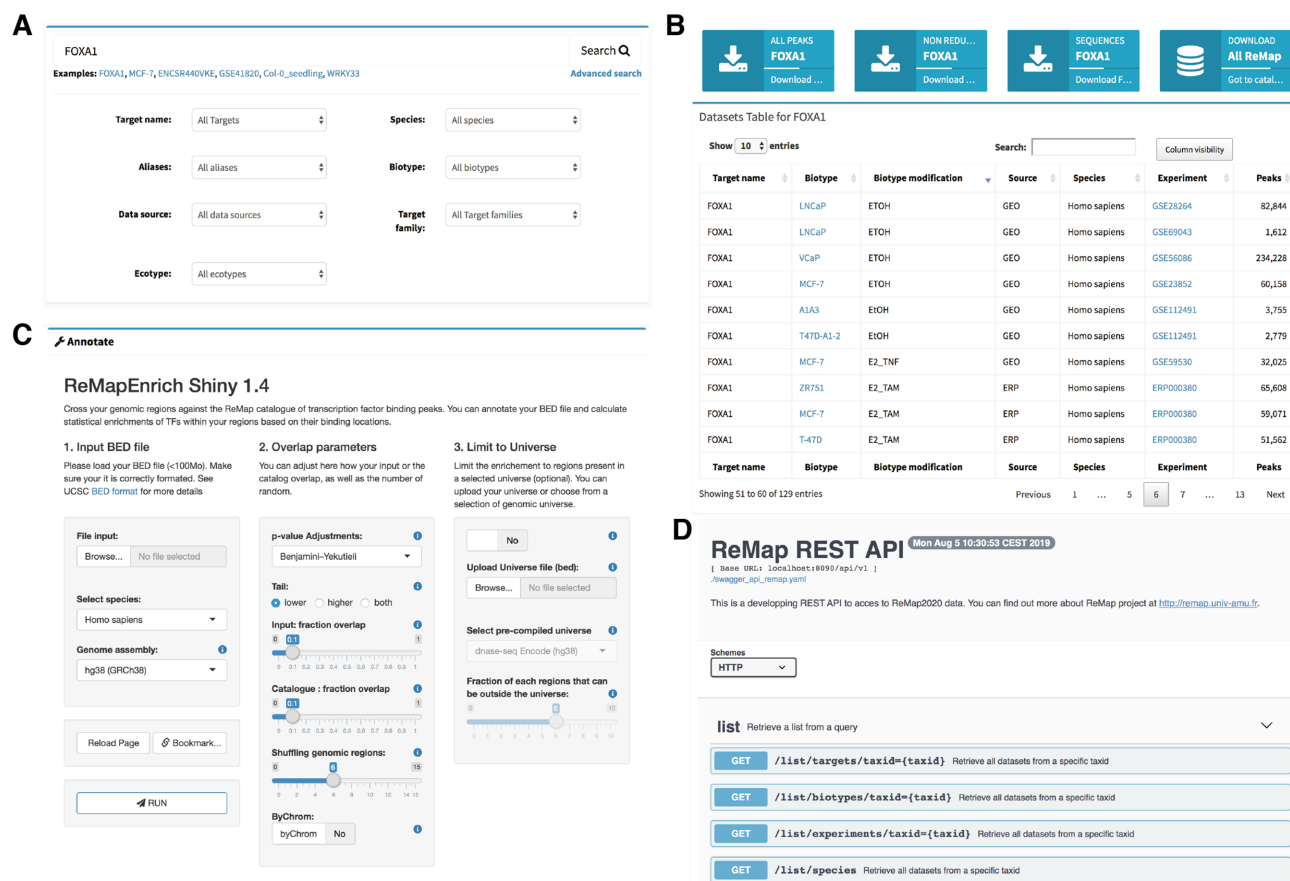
A

FOXA1

Search

Examples: FOXA1, MCF-7, ENCSR440VKE, GSE41820, Col-0_seedling, WRKY33

Advanced search

Target name: All Targets

Species: All species

Aliases: All aliases

Biotype: All biotypes

Data source: All data sources

Target family: All Target families

Ecotype: All ecotypes

B

ALL PEAKS FOXA1 Download ...

NON REDU... FOXA1 Download ...

SEQUENCES FOXA1 Download F...

DOWNLOAD All ReMap Got to catal...

Datasets Table for FOXA1

Show 10 entries

Search:

Column visibility

| Target name | Biotype | Biotype modification | Source | Species | Experiment | Peaks |
|---|---|---|---|---|---|---|
| FOXA1 | LNCaP | ETOH | GEO | Homo sapiens | GSE28264 | 82,844 |
| FOXA1 | LNCaP | ETOH | GEO | Homo sapiens | GSE69043 | 1,612 |
| FOXA1 | VCaP | ETOH | GEO | Homo sapiens | GSE56086 | 234,228 |
| FOXA1 | MCF-7 | ETOH | GEO | Homo sapiens | GSE23852 | 60,158 |
| FOXA1 | A1A3 | EtOH | GEO | Homo sapiens | GSE112491 | 3,755 |
| FOXA1 | T47D-A1-2 | EtOH | GEO | Homo sapiens | GSE112491 | 2,779 |
| FOXA1 | MCF-7 | E2_TNF | GEO | Homo sapiens | GSE59530 | 32,025 |
| FOXA1 | ZR751 | E2_TAM | ERP | Homo sapiens | ERP000380 | 65,608 |
| FOXA1 | MCF-7 | E2_TAM | ERP | Homo sapiens | ERP000380 | 59,071 |
| FOXA1 | T-47D | E2_TAM | ERP | Homo sapiens | ERP000380 | 51,562 |
| Target name | Biotype | Biotype modification | Source | Species | Experiment | Peaks |

Showing 51 to 60 of 129 entries

Previous 1 ... 5 6 7 ... 13 Next

C

Annotate

ReMapEnrich Shiny 1.4

Cross your genomic regions against the ReMap catalogue of transcription factor binding peaks. You can annotate your BED file and calculate statistical enrichments of TFs within your regions based on their binding locations.

1. Input BED file

Please load your BED file (<100Mo). Make sure your it is correctly formated. See UCSC BED format for more details

File input:
Browse... No file selected

Select species:
Homo sapiens

Genome assembly:
hg38 (GRCh38)

Reload Page
Bookmark...

RUN

2. Overlap parameters

You can adjust here how your input or the catalog overlap, as well as the number of random.

p-value Adjustments:
Benjamini–Yekutieli

Tail:
lower higher both

Input: fraction overlap
0 0.1 1
0 0.1 0.2 0.3 0.4 0.5 0.6 0.7 0.8 0.9 1

Catalogue : fraction overlap
0 0.1 1
0 0.1 0.2 0.3 0.4 0.5 0.6 0.7 0.8 0.9 1

Shuffling genomic regions:
0 6 15
0 1 2 3 4 5 6 7 8 9 10 11 12 13 14 15

ByChrom:
byChrom No

3. Limit to Universe

Limit the enrichement to regions present in a selected universe (optional). You can upload your universe or choose from a selection of genomic universe.

No

Upload Universe file (bed):
Browse... No file selected

Select pre-compiled universe
dnase-seq Encode (hg38)

Fraction of each regions that can be outside the universe:
0 6 10
0 1 2 3 4 5 6 7 8 9 10

D

ReMap REST API Mon Aug 5 10:30:53 CEST 2019

[ Base URL: localhost:8090/api/v1 ]
./swagger_api_remap.yaml

This is a developping REST API to acces to ReMap2020 data. You can find out more about ReMap project at http://remap.univ-amu.fr.

Schemes
HTTP

list Retrieve a list from a query

GET /list/targets/taxid={taxid} Retrieve all datasets from a specific taxid

GET /list/biotypes/taxid={taxid} Retrieve all datasets from a specific taxid

GET /list/experiments/taxid={taxid} Retrieve all datasets from a specific taxid

GET /list/species Retrieve all datasets from a specific taxid